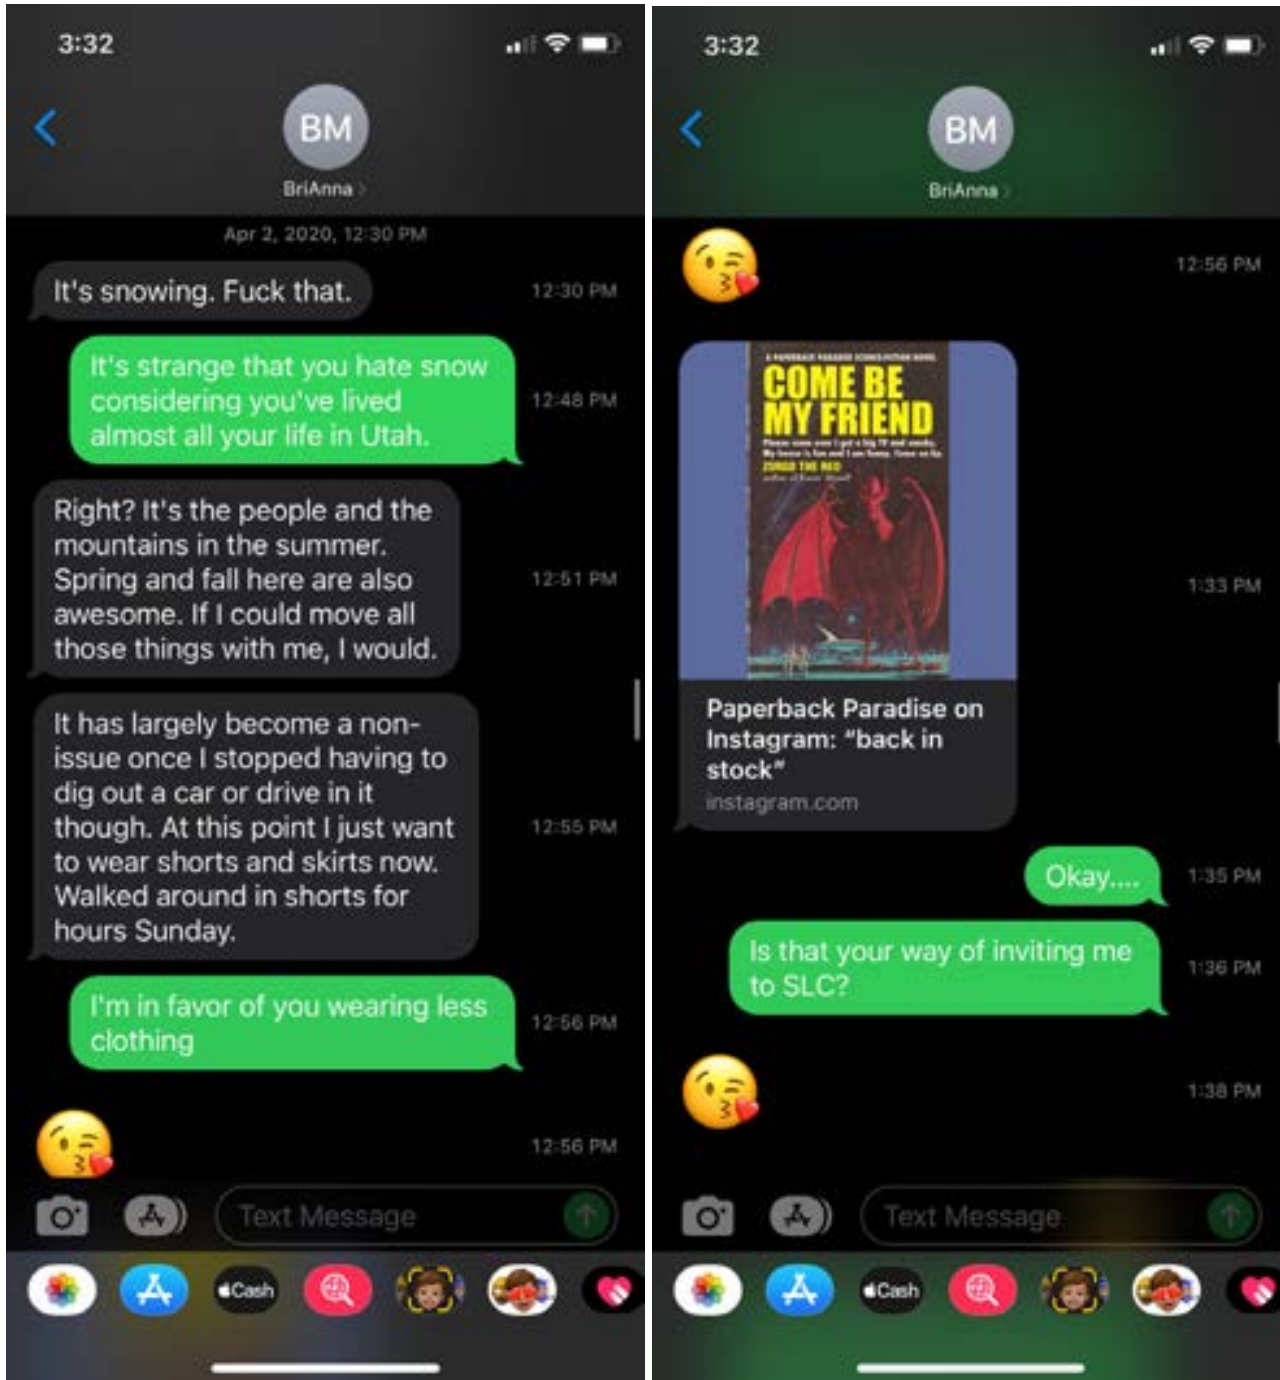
3:32

BM
BriAnna

Apr 2, 2020, 12:30 PM

It's snowing. Fuck that. 12:30 PM

It's strange that you hate snow considering you've lived almost all your life in Utah. 12:48 PM

Right? It's the people and the mountains in the summer. Spring and fall here are also awesome. If I could move all those things with me, I would. 12:51 PM

It has largely become a non-issue once I stopped having to dig out a car or drive in it though. At this point I just want to wear shorts and skirts now. Walked around in shorts for hours Sunday. 12:55 PM

I'm in favor of you wearing less clothing 12:56 PM

😘 12:56 PM

Text Message

Cash

3:32

BM
BriAnna

😘 12:56 PM

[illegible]
COME BE MY FRIEND
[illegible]
ZORGO THE RED
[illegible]

Paperback Paradise on Instagram: "back in stock"
instagram.com
1:33 PM

Okay.... 1:35 PM

Is that your way of inviting me to SLC? 1:36 PM

😘 1:38 PM

Text Message

Cash